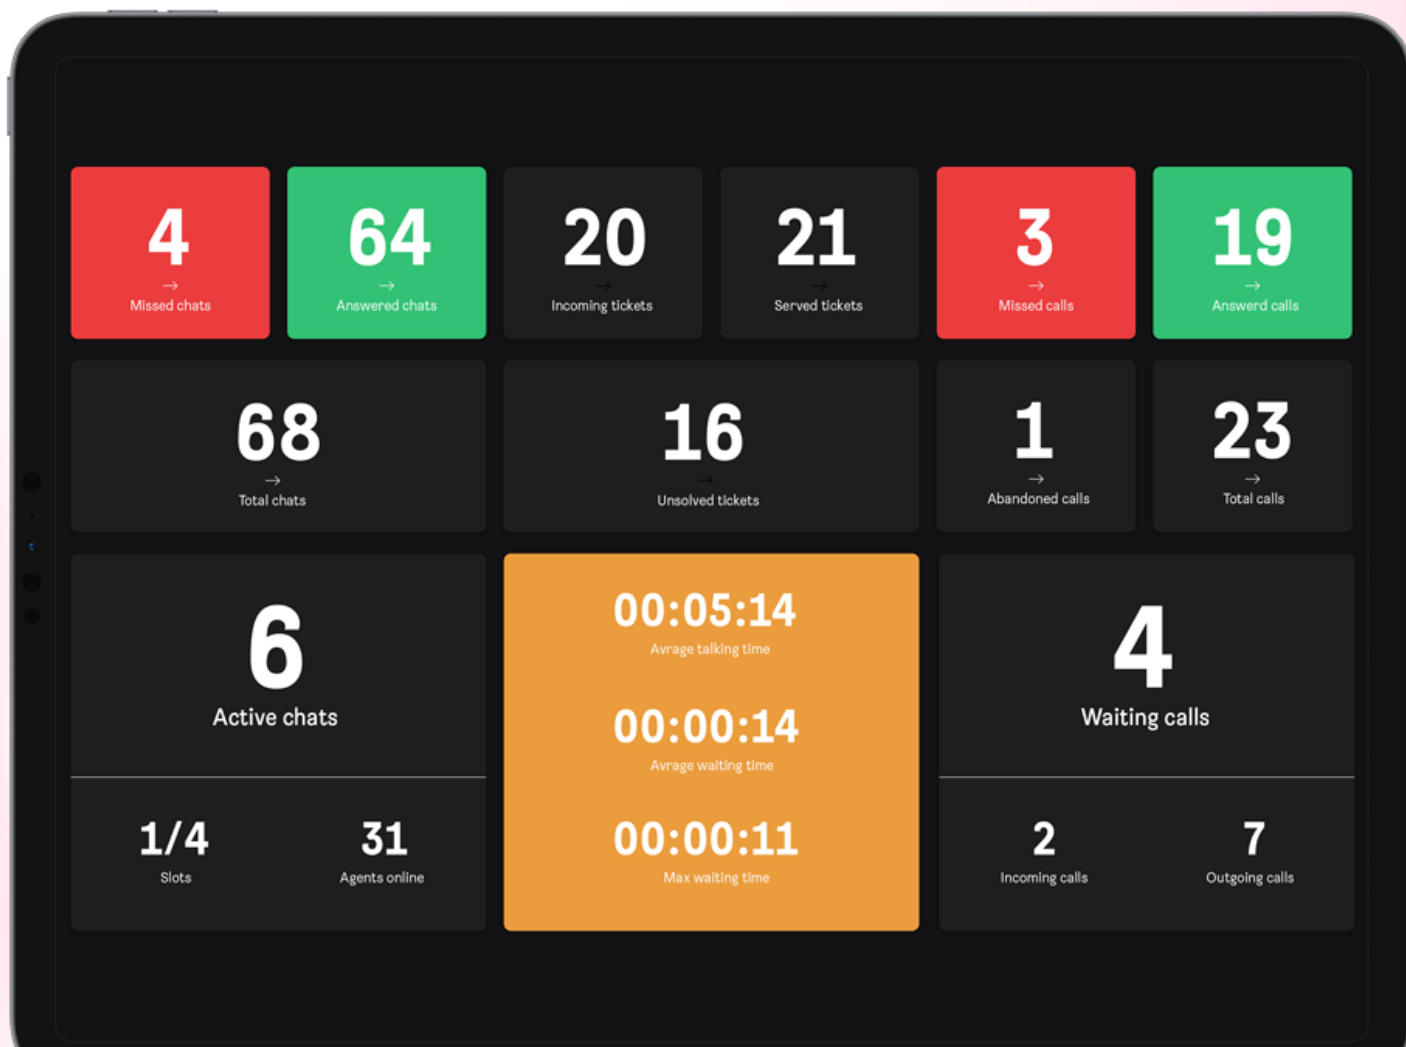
4
→
Missed chats

64
→
Answered chats

20
→
Incoming tickets

21
→
Served tickets

3
→
Missed calls

19
→
Answerd calls

68
→
Total chats

16
→
Unsolved tickets

1
→
Abandoned calls

23
→
Total calls

6
Active chats

1/4
Slots

31
Agents online

00:05:14
Avrage talking time

00:00:14
Avrage waiting time

00:00:11
Max waiting time

4
Waiting calls

2
Incoming calls

7
Outgoing calls